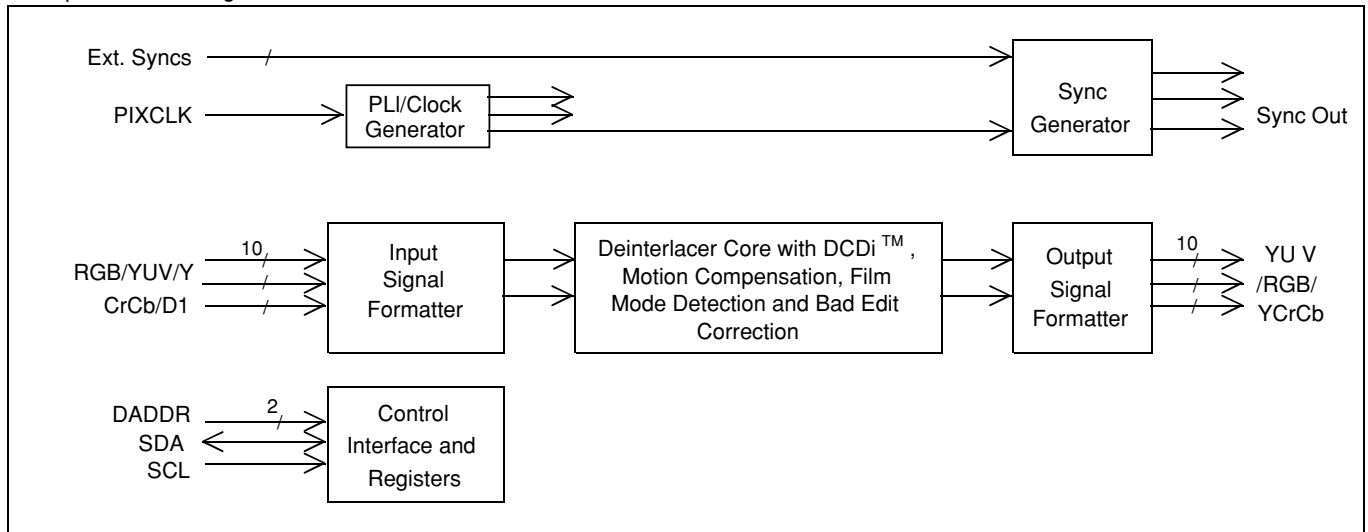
Ext. Syncs

PIXCLK

PLI/Clock Generator

Sync Generator

Sync Out

10

RGB/YUV/Y

CrCb/D1

Input Signal Formatter

Deinterlacer Core with DCDi $^{TM}$ , Motion Compensation, Film Mode Detection and Bad Edit Correction

Output Signal Formatter

10

YU V /RGB/ YCrCb

2

DADDR

SDA

SCL

Control Interface and Registers